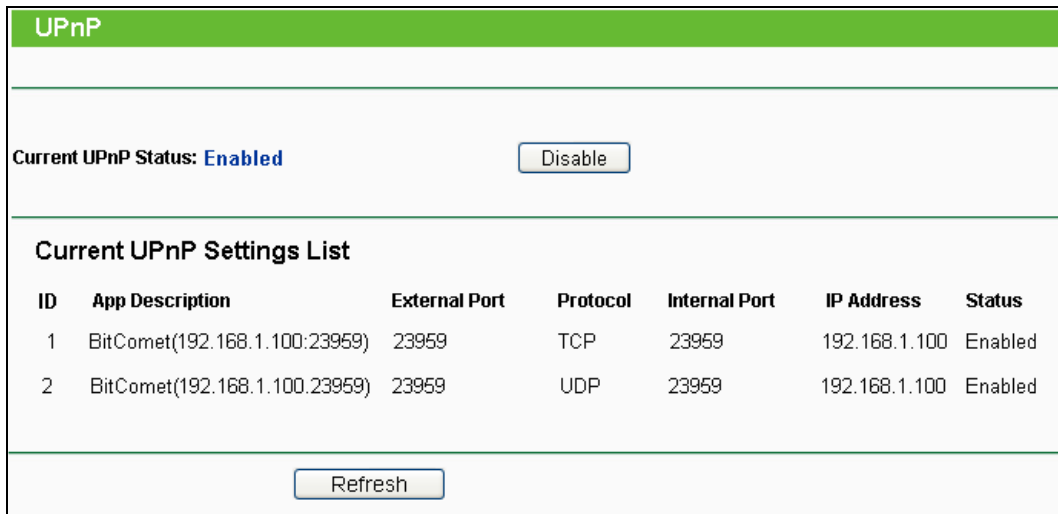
UPnP

Current UPnP Status: Enabled

Disable

Current UPnP Settings List

| ID | App Description | External Port | Protocol | Internal Port | IP Address | Status |
|---|---|---|---|---|---|---|
| 1 | BitComet(192.168.1.100:23959) | 23959 | TCP | 23959 | 192.168.1.100 | Enabled |
| 2 | BitComet(192.168.1.100.23959) | 23959 | UDP | 23959 | 192.168.1.100 | Enabled |

Refresh